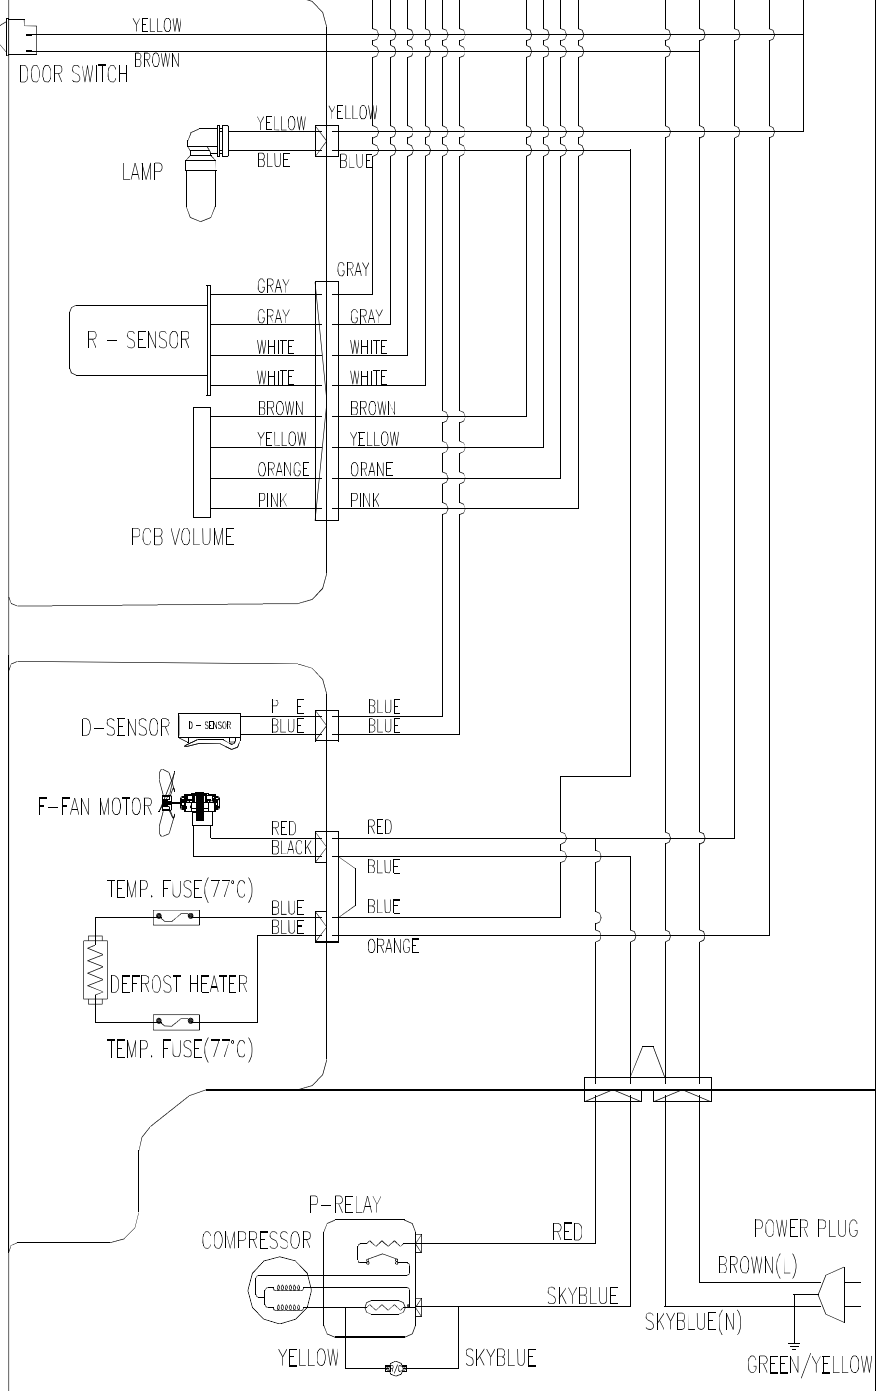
YELLOW
BROWN
DOOR SWITCH

YELLOW
YELLOW
LAMP
BLUE
BLUE

GRAY
GRAY
R – SENSOR
GRAY
GRAY
WHITE
WHITE
WHITE
WHITE
BROWN
BROWN
YELLOW
YELLOW
ORANGE
ORANE
PINK
PINK
PCB VOLUME

D-SENSOR
D – SENSOR
P E
BLUE
BLUE
BLUE
F-FAN MOTOR
RED
RED
BLACK
BLUE
TEMP. FUSE(77°C)
BLUE
BLUE
BLUE
ORANGE
DEFROST HEATER
TEMP. FUSE(77°C)

P-RELAY
COMPRESSOR
RED
SKYBLUE
YELLOW
SKYBLUE
POWER PLUG
BROWN(L)
SKYBLUE(N)
GREEN/YELLOW